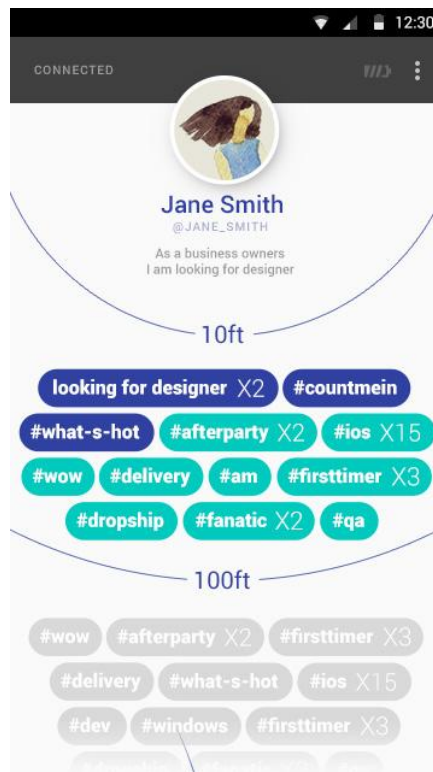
12:30

CONNECTED

Jane Smith
@JANE_SMITH
As a business owners
I am looking for designer

10ft

looking for designer X2 #countmein
#what-s-hot #afterparty X2 #ios X15
#wow #delivery #am #firsttimer X3
#dropship #fanatic X2 #qa

100ft

#wow #afterparty X2 #firsttimer X3
#delivery #what-s-hot #ios X15
#dev #windows #firsttimer X3
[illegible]